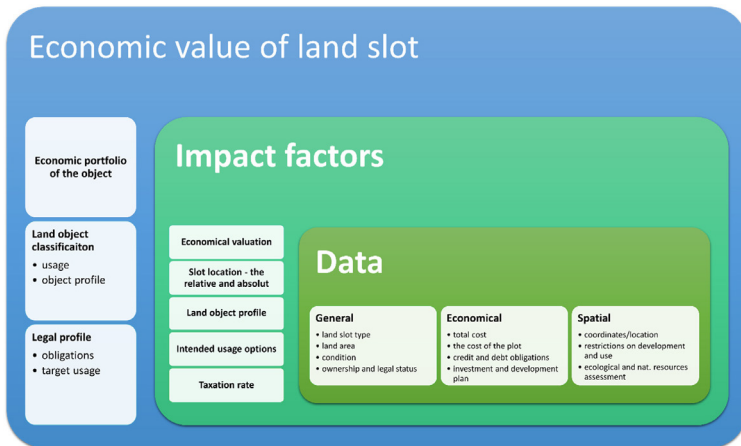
Economic value of land slot

Economic portfolio of the object

Land object classificaiton
• usage
• object profile

Legal profile
• obligations
• target usage

Impact factors

Economical valuation

Slot location - the relative and absolut

Land object profile

Intended usage options

Taxation rate

Data

General
• land slot type
• land area
• condition
• ownership and legal status

Economical
• total cost
• the cost of the plot
• credit and debt obligations
• investment and development plan

Spatial
• coordinates/location
• restrictions on development and use
• ecological and nat. resources assessment